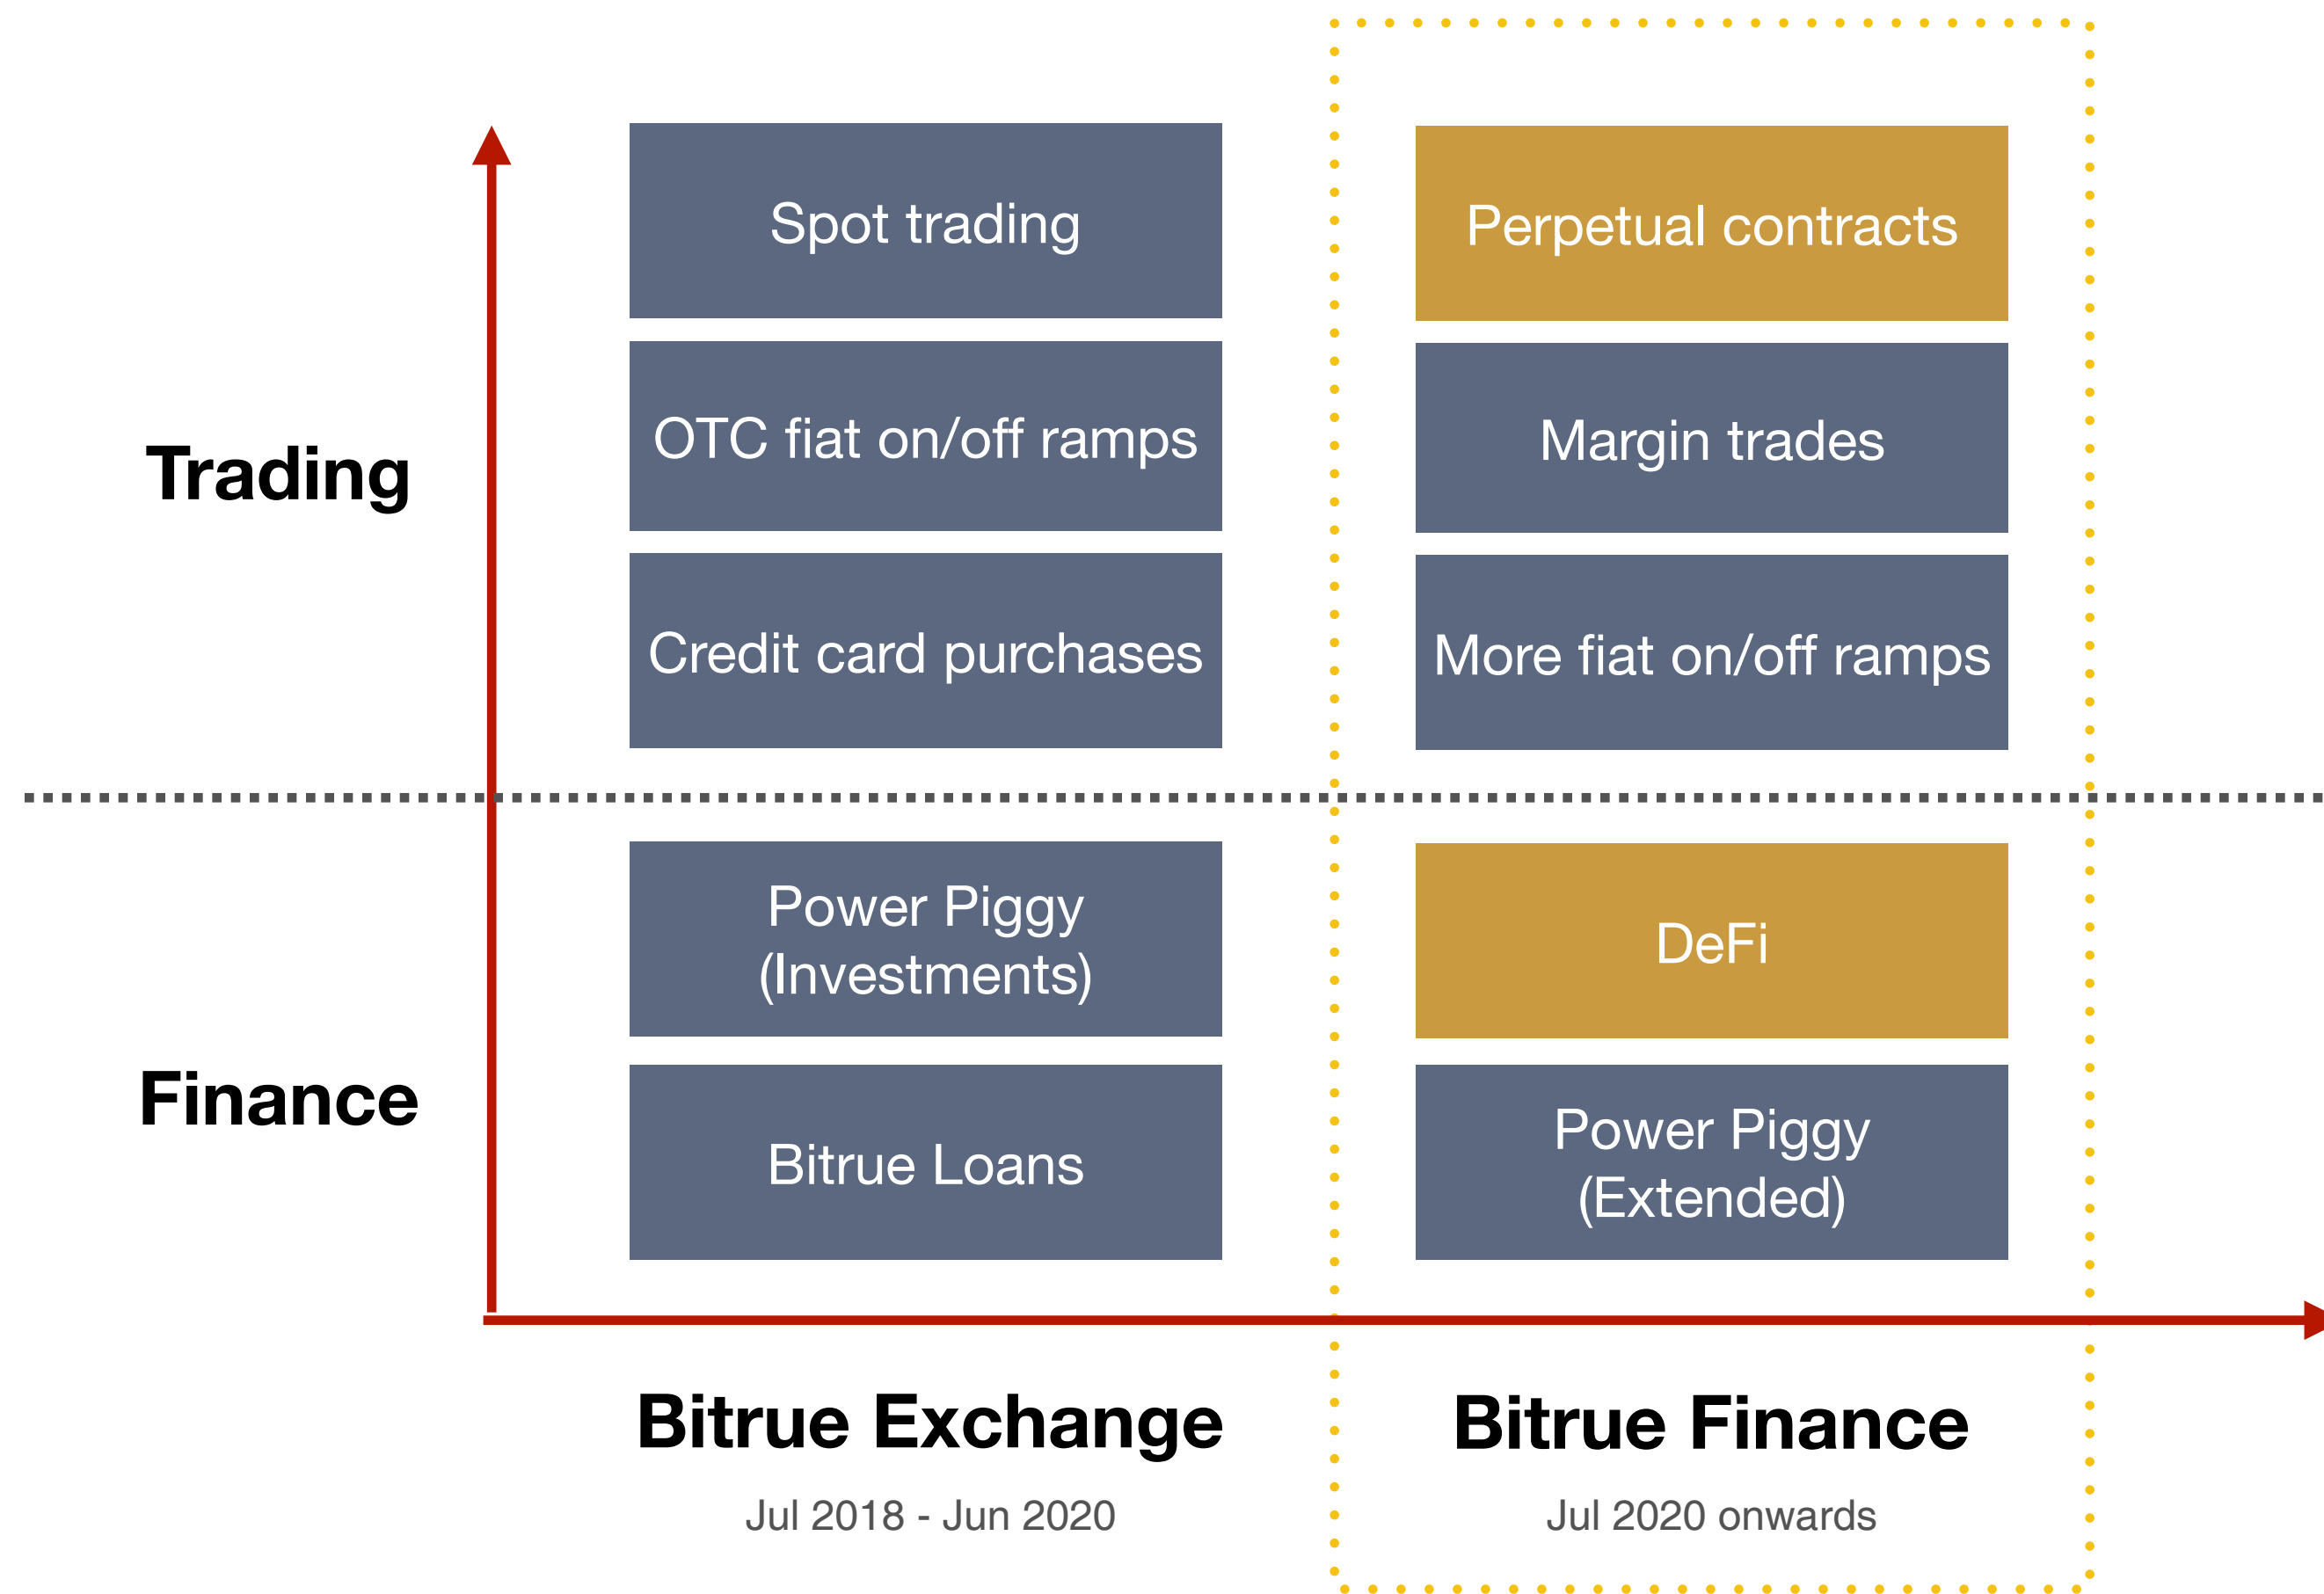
Trading

Spot trading

OTC fiat on/off ramps

Credit card purchases

Perpetual contracts

Margin trades

More fiat on/off ramps

Finance

Power Piggy (Investments)

Bitrue Loans

DeFi

Power Piggy (Extended)

Bitrue Exchange

Jul 2018 - Jun 2020

Bitrue Finance

Jul 2020 onwards